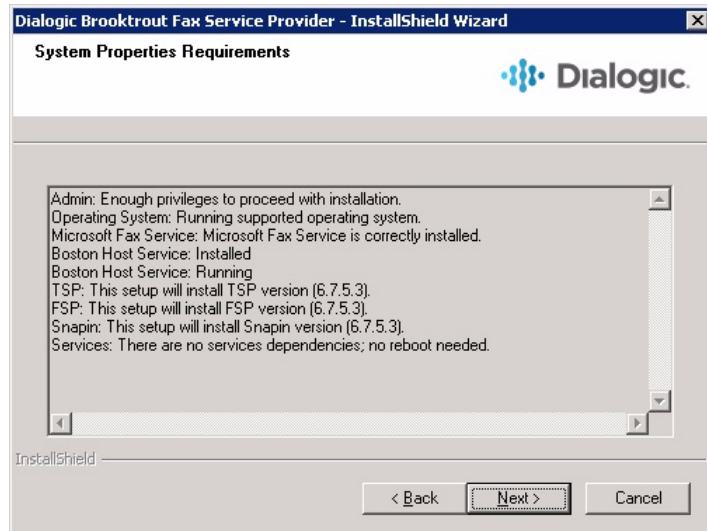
Dialogic Brooktrout Fax Service Provider - InstallShield Wizard

System Properties Requirements

Dialogic.

Admin: Enough privileges to proceed with installation.
Operating System: Running supported operating system.
Microsoft Fax Service: Microsoft Fax Service is correctly installed.
Boston Host Service: Installed
Boston Host Service: Running
TSP: This setup will install TSP version (6.7.5.3).
FSP: This setup will install FSP version (6.7.5.3).
Snapin: This setup will install Snapin version (6.7.5.3).
Services: There are no services dependencies; no reboot needed.

InstallShield

< Back Next > Cancel